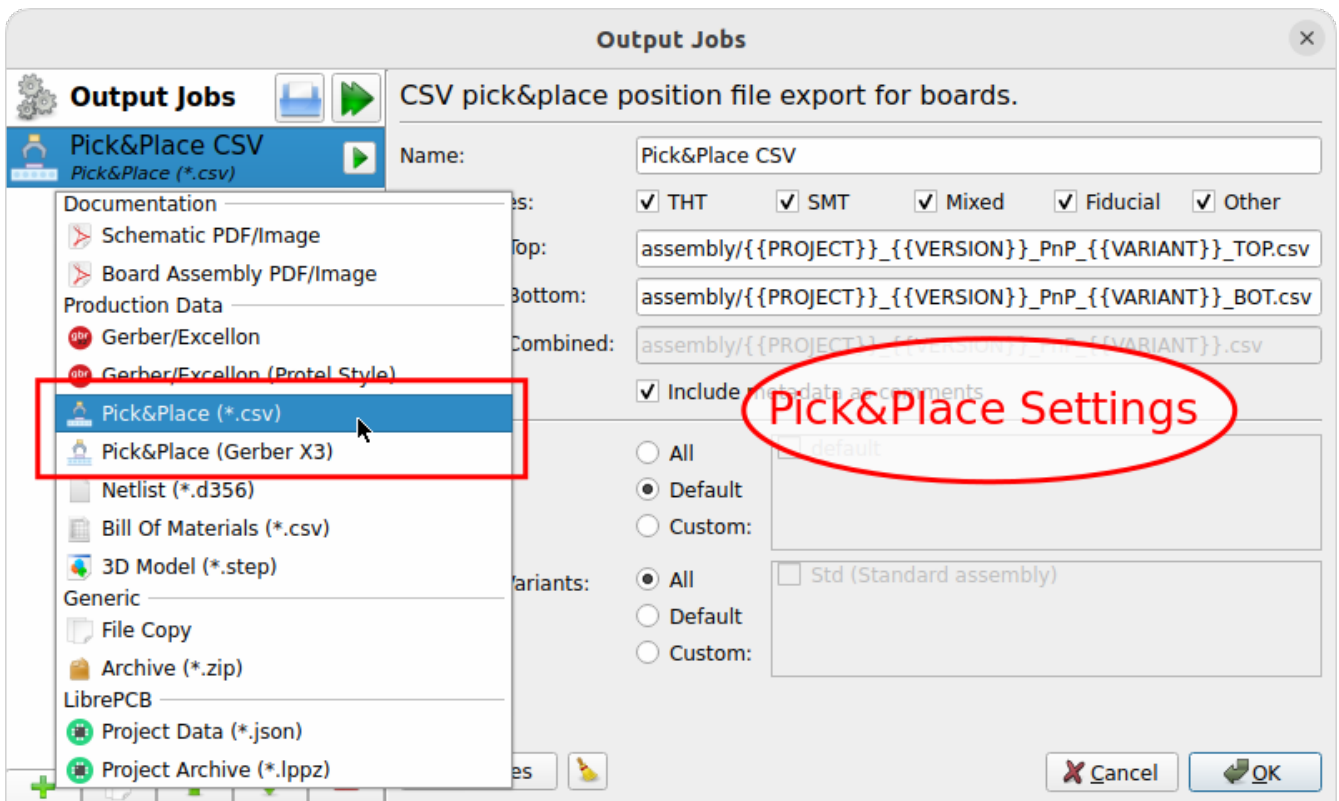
Output Jobs

Output Jobs

Pick&Place CSV
Pick&Place (*.csv)

Documentation
Schematic PDF/Image
Board Assembly PDF/Image
Production Data
Gerber/Excellon
Gerber/Excellon (Protel Style)
Pick&Place (*.csv)
Pick&Place (Gerber X3)
Netlist (*.d356)
Bill Of Materials (*.csv)
3D Model (*.step)
Generic
File Copy
Archive (*.zip)
LibrePCB
Project Data (*.json)
Project Archive (*.lppz)

CSV pick&place position file export for boards.

Name: Pick&Place CSV

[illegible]es: THT SMT Mixed Fiducial Other

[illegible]Top: assembly/{{PROJECT}}_{{VERSION}}_PnP_{{VARIANT}}_TOP.csv

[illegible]Bottom: assembly/{{PROJECT}}_{{VERSION}}_PnP_{{VARIANT}}_BOT.csv

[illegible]Combined: assembly/{{PROJECT}}_{{VERSION}}_PnP_{{VARIANT}}.csv

Include metadata as comments

Pick&Place Settings

All
Default
Custom:
default

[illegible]Variants:
All
Default
Custom:
Std (Standard assembly)

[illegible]es

Cancel
OK